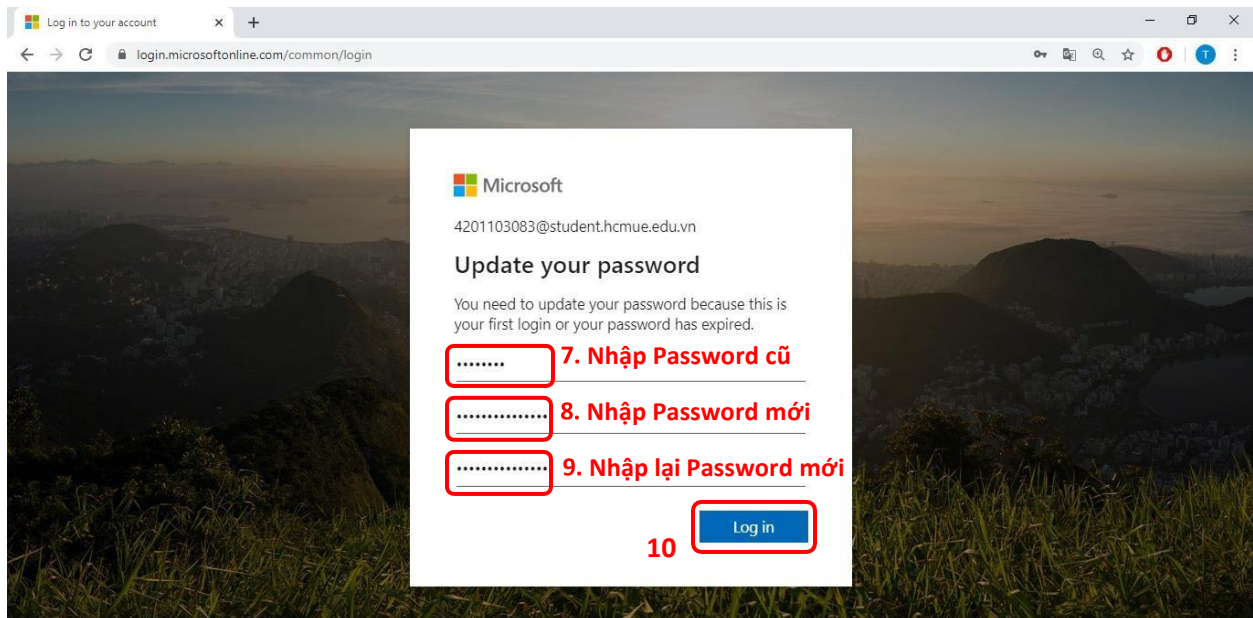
Log in to your account

login.microsoftonline.com/common/login

T

Microsoft

4201103083@student.hcmue.edu.vn

Update your password

You need to update your password because this is your first login or your password has expired.

••••••• 7. Nhập Password cũ

•••••••••••••• 8. Nhập Password mới

•••••••••••••• 9. Nhập lại Password mới

Log in

10